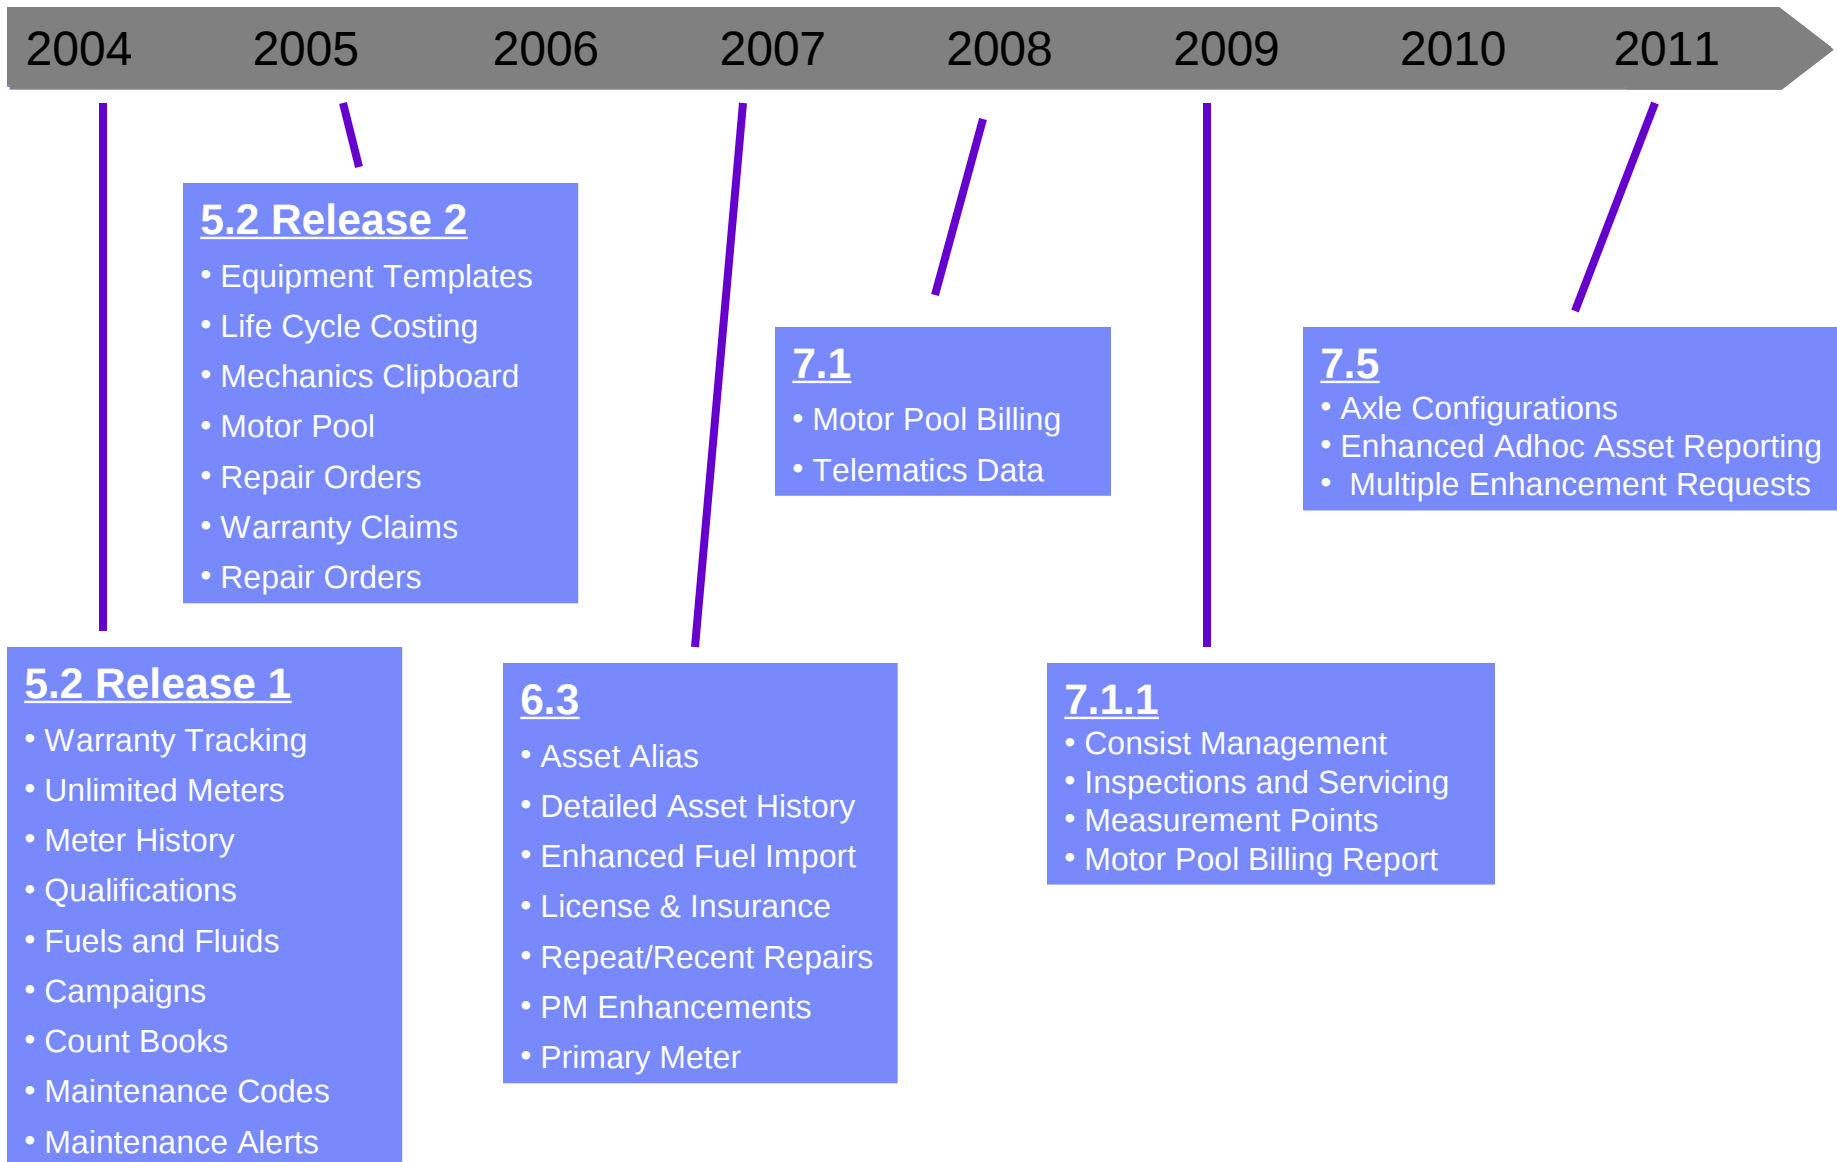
2004 2005 2006 2007 2008 2009 2010 2011

5.2 Release 2
• Equipment Templates
• Life Cycle Costing
• Mechanics Clipboard
• Motor Pool
• Repair Orders
• Warranty Claims
• Repair Orders

7.1
• Motor Pool Billing
• Telematics Data

7.5
• Axle Configurations
• Enhanced Adhoc Asset Reporting
• Multiple Enhancement Requests

5.2 Release 1
• Warranty Tracking
• Unlimited Meters
• Meter History
• Qualifications
• Fuels and Fluids
• Campaigns
• Count Books
• Maintenance Codes
• Maintenance Alerts

6.3
• Asset Alias
• Detailed Asset History
• Enhanced Fuel Import
• License & Insurance
• Repeat/Recent Repairs
• PM Enhancements
• Primary Meter

7.1.1
• Consist Management
• Inspections and Servicing
• Measurement Points
• Motor Pool Billing Report